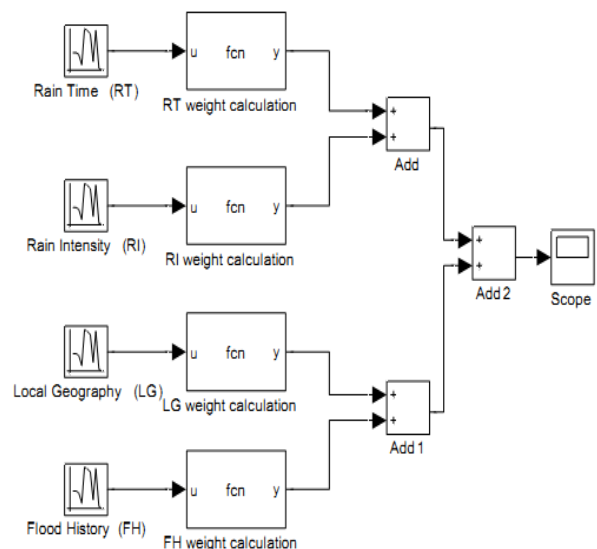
Rain Time (RT)
u fcn y
RT weight calculation
+
+
Add
Rain Intensity (RI)
u fcn y
RI weight calculation
+
+
Add 2
Scope
Local Geography (LG)
u fcn y
LG weight calculation
+
+
Add 1
Flood History (FH)
u fcn y
FH weight calculation